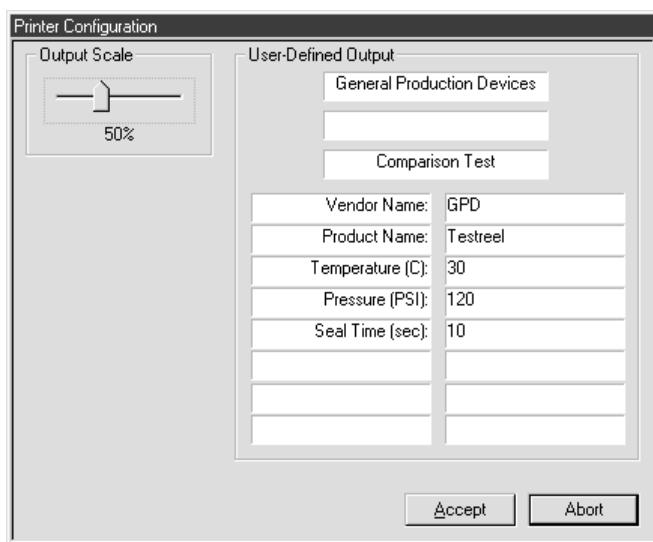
Printer Configuration

Output Scale

50%

User-Defined Output

General Production Devices

Comparison Test

| | |
|---|---|
| Vendor Name: | GPD |
| Product Name: | Testreel |
| Temperature (C): | 30 |
| Pressure (PSI): | 120 |
| Seal Time (sec): | 10 |
| | |
| | |
| | |

Accept

Abort